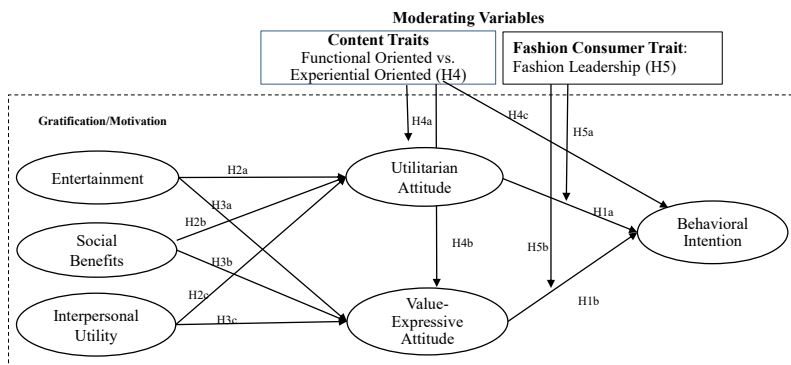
Moderating Variables

Content Traits
Functional Oriented vs. Experiential Oriented (H4)

Fashion Consumer Trait: Fashion Leadership (H5)

Gratification/Motivation

H4a

H4c

H5a

Entertainment

H2a

H3a

Utilitarian Attitude

H2b

H1a

Behavioral Intention

Social Benefits

H3b

H4b

H5b

H2c

Interpersonal Utility

H3c

Value-Expressive Attitude

H1b